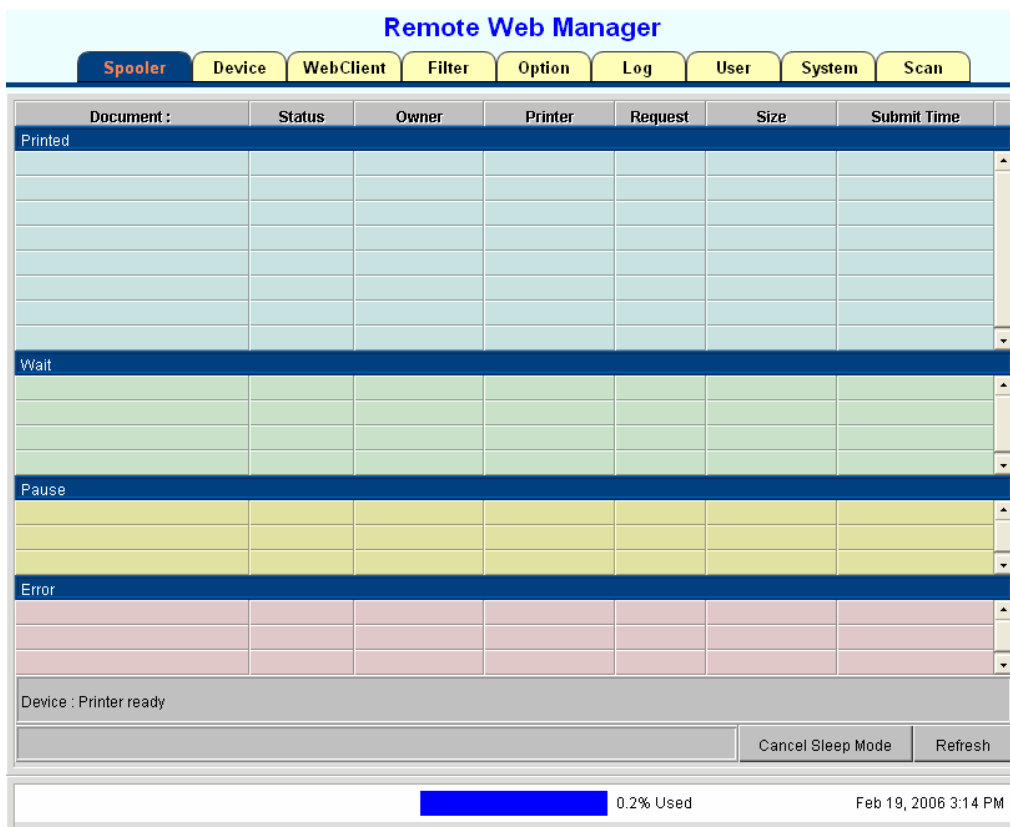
Remote Web Manager

Spooler | Device | WebClient | Filter | Option | Log | User | System | Scan

| Document : | Status | Owner | Printer | Request | Size | Submit Time |
|---|---|---|---|---|---|---|

Printed

Wait

Pause

Error

Device : Printer ready

Cancel Sleep Mode

Refresh

0.2% Used

Feb 19, 2006 3:14 PM